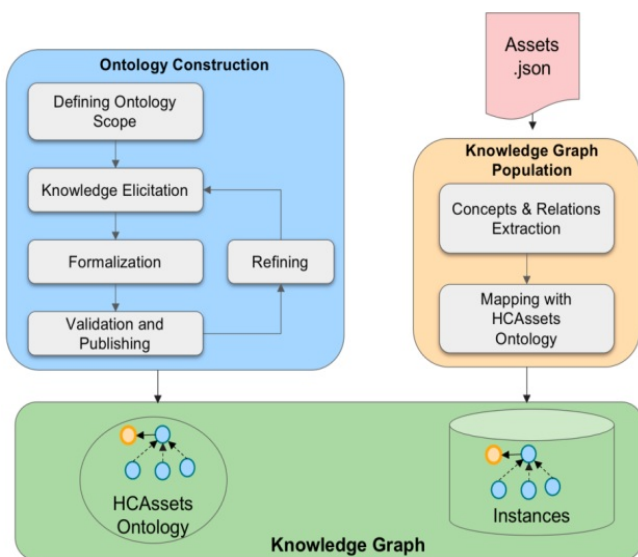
Ontology Construction

Defining Ontology Scope

Knowledge Elicitation

Formalization

Refining

Validation and Publishing

Assets .json

Knowledge Graph Population

Concepts & Relations Extraction

Mapping with HCAssets Ontology

HCAssets Ontology

Instances

Knowledge Graph